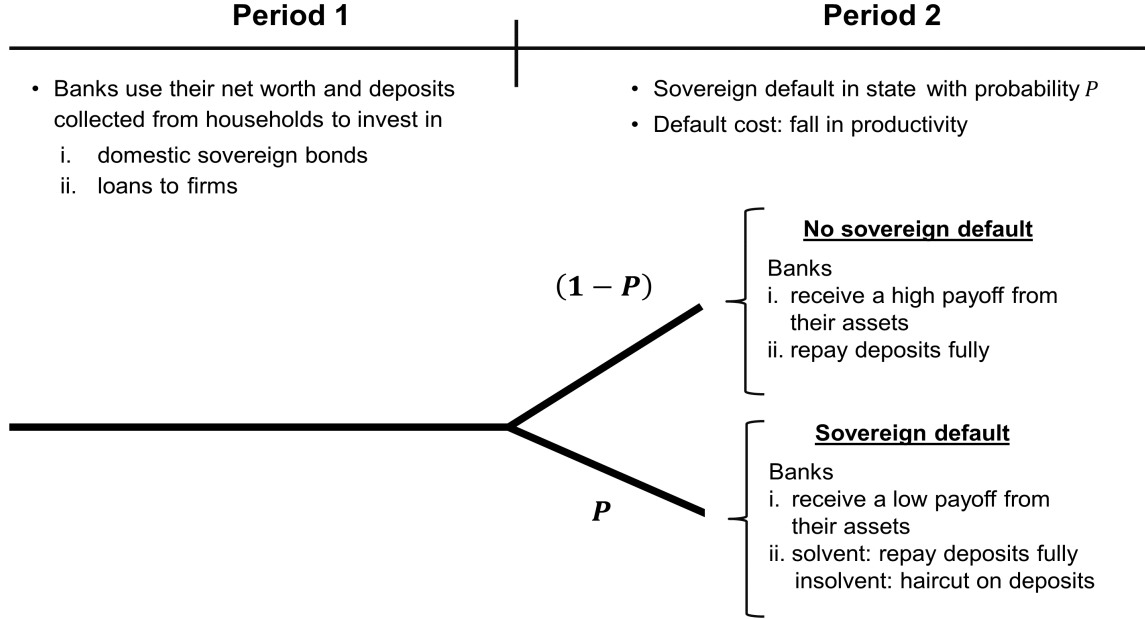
Period 1

Period 2

• Banks use their net worth and deposits collected from households to invest in
i. domestic sovereign bonds
ii. loans to firms

• Sovereign default in state with probability $P$
• Default cost: fall in productivity

$(1 - P)$

No sovereign default

Banks
i. receive a high payoff from their assets
ii. repay deposits fully

$P$

Sovereign default

Banks
i. receive a low payoff from their assets
ii. solvent: repay deposits fully
insolvent: haircut on deposits